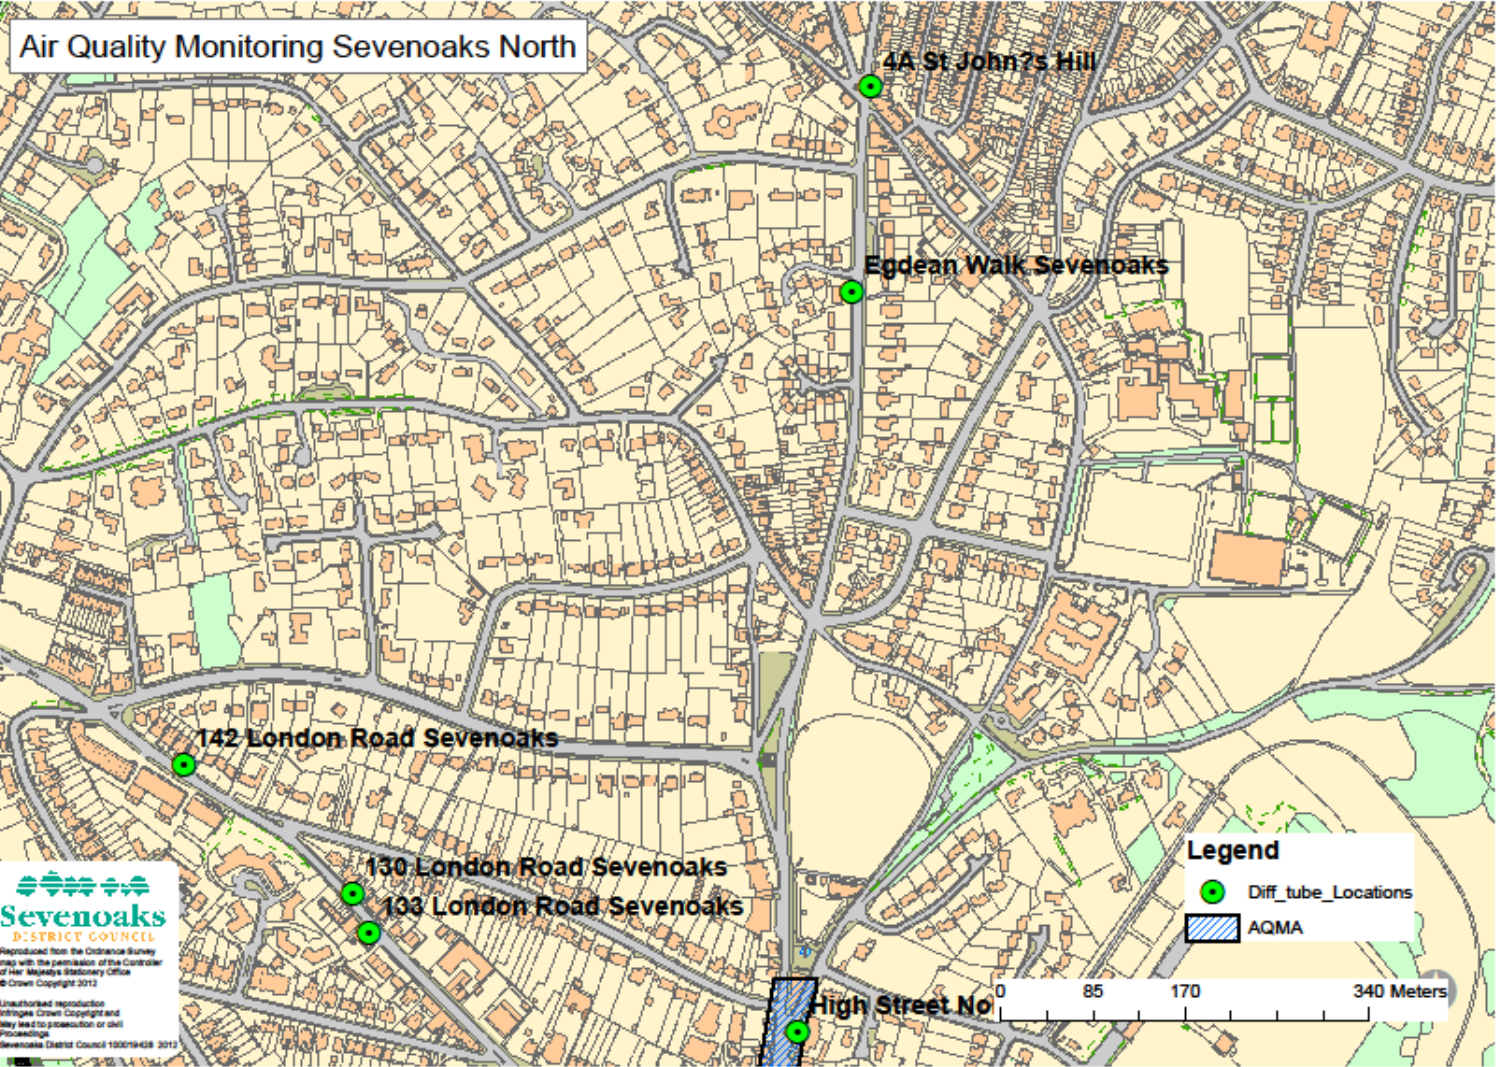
Air Quality Monitoring Sevenoaks North

4A St John?s Hill

Egdean Walk Sevenoaks

142 London Road Sevenoaks

130 London Road Sevenoaks

133 London Road Sevenoaks

High Street No

Legend

Diff_tube_Locations

AQMA

0 85 170 340 Meters

Sevenoaks
DISTRICT COUNCIL

Reproduced from the Ordnance Survey map with the permission of the Controller of Her Majesty's Stationery Office © Crown Copyright 2012

Unauthorised reproduction infringes Crown Copyright and may lead to prosecution or civil proceedings
Sevenoaks District Council 100019428 2012